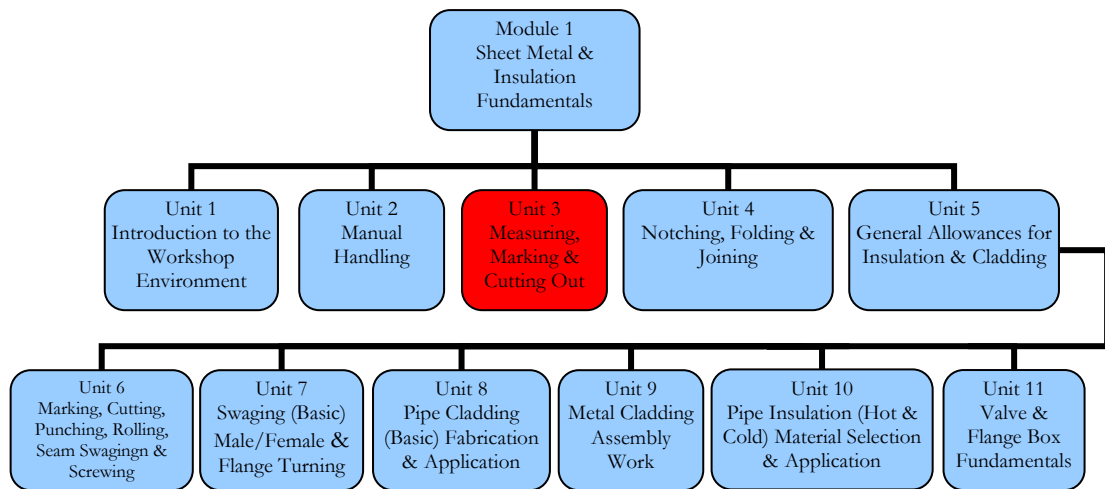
Module 1
Sheet Metal &
Insulation
Fundamentals

Unit 1
Introduction to the
Workshop
Environment

Unit 2
Manual
Handling

Unit 3
Measuring,
Marking &
Cutting Out

Unit 4
Notching, Folding &
Joining

Unit 5
General Allowances for
Insulation & Cladding

Unit 6
Marking, Cutting,
Punching, Rolling,
Seam Swagingn &
Screwing

Unit 7
Swaging (Basic)
Male/Female &
Flange Turning

Unit 8
Pipe Cladding
(Basic) Fabrication
& Application

Unit 9
Metal Cladding
Assembly
Work

Unit 10
Pipe Insulation (Hot &
Cold) Material Selection
& Application

Unit 11
Valve &
Flange Box
Fundamentals